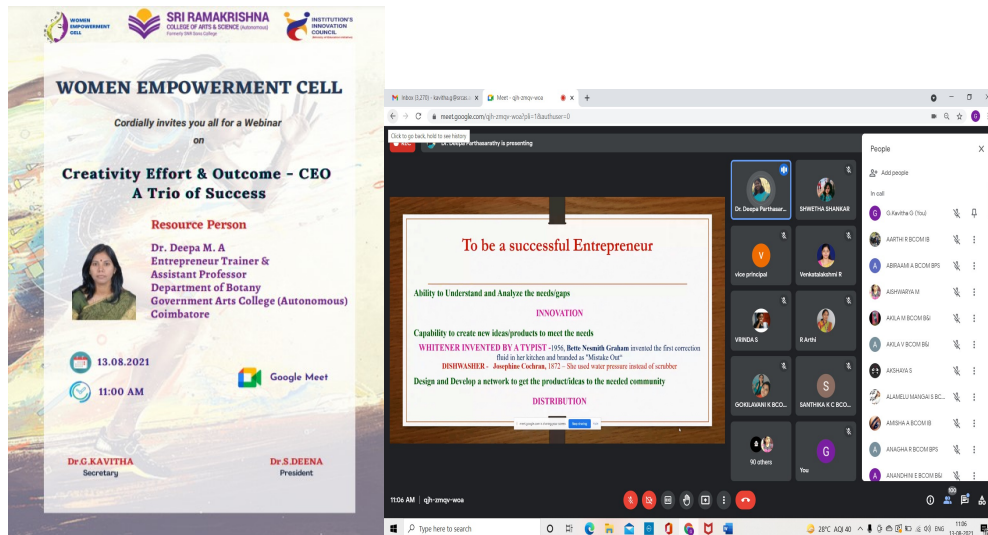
WOMEN EMPOWERMENT CELL

SRI RAMAKRISHNA COLLEGE OF ARTS & SCIENCE (Autonomous) Formerly SNR Sons College

INSTITUTION'S INNOVATION COUNCIL

WOMEN EMPOWERMENT CELL

Cordially invites you all for a Webinar on

Creativity Effort & Outcome - CEO A Trio of Success

Resource Person

Dr. Deepa M. A
Entrepreneur Trainer &
Assistant Professor
Department of Botany
Government Arts College (Autonomous)
Coimbatore

13.08.2021

11:00 AM

Google Meet

Dr.G.KAVITHA
Secretary

Dr.S.DEENA
President

Inbox (3,270) - kavitha.g@srcas... | Meet - qjh-zmqv-woa

meet.google.com/qjh-zmqv-woa?pli=1&authuser=0

Click to go back, hold to see history

Dr. Deepa Parthasarathy is presenting

To be a successful Entrepreneur

Ability to Understand and Analyze the needs/gaps

INNOVATION

Capability to create new ideas/products to meet the needs

WHITENER INVENTED BY A TYPIST -1956, Bette Nesmith Graham invented the first correction fluid in her kitchen and branded as "Mistake Out"

DISHWASHER - Josephine Cochran, 1872 – She used water pressure instead of scrubber

Design and Develop a network to get the product/ideas to the needed community

DISTRIBUTION

Stop sharing

Dr. Deepa Parthasar...

SHWETHA SHANKAR

vice principal

Venkatalakshmi R

VRINDA S

R Arthi

GOKILAVANI K BCO...

SANTHIKA K C BCO...

90 others

You

People

Add people

In call

G.Kavitha G (You)

AARTHI R BCOM IB

ABIRAAMI A BCOM BPS

AISHWARYA M

AKILA M BCOM B&I

AKILA V BCOM B&I

AKSHAYA S

ALAMELU MANGAI S BC...

AMISHA A BCOM IB

ANAGHA R BCOM BPS

ANANDHINI E BCOM B&I

11:06 AM | qjh-zmqv-woa

100

Type here to search

28°C AQI 40 ENG 11:06 13-08-2021